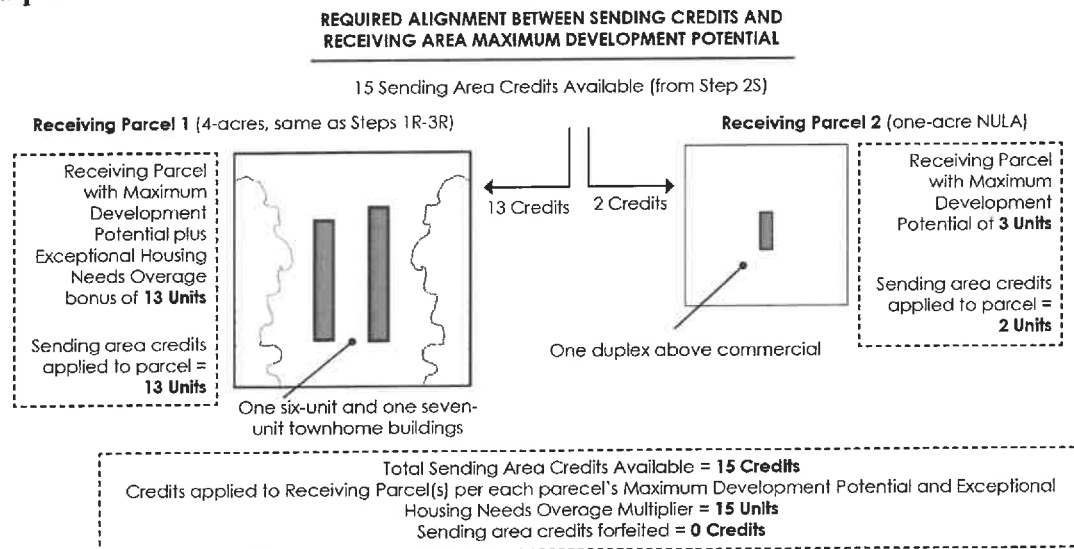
REQUIRED ALIGNMENT BETWEEN SENDING CREDITS AND RECEIVING AREA MAXIMUM DEVELOPMENT POTENTIAL

15 Sending Area Credits Available (from Step 2S)

**Receiving Parcel 1** (4-acres, same as Steps 1R-3R)

**Receiving Parcel 2** (one-acre NULA)

Receiving Parcel with Maximum Development Potential plus Exceptional Housing Needs Overage bonus of **13 Units**

Sending area credits applied to parcel = **13 Units**

13 Credits

2 Credits

Receiving Parcel with Maximum Development Potential of **3 Units**

Sending area credits applied to parcel = **2 Units**

One duplex above commercial

One six-unit and one seven-unit townhome buildings

Total Sending Area Credits Available = **15 Credits**
Credits applied to Receiving Parcel(s) per each parecel's Maximum Development Potential and Exceptional Housing Needs Overage Multiplier = **15 Units**
Sending area credits forfeited = **0 Credits**